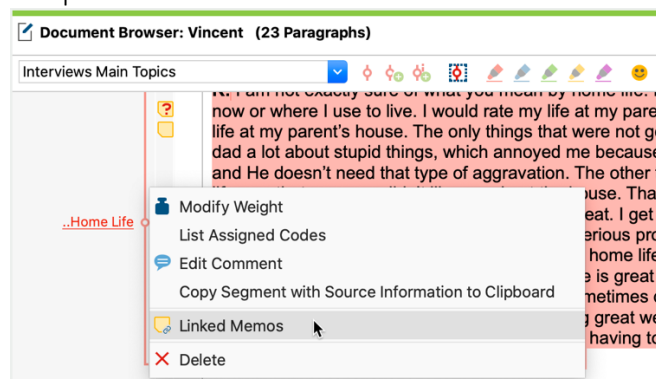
Document Browser: Vincent (23 Paragraphs)

Interviews Main Topics

R: I am not exactly sure of what you mean by home life.
now or where I use to live. I would rate my life at my pare
life at my parent's house. The only things that were not g
dad a lot about stupid things, which annoyed me becaus
and He doesn't need that type of aggravation. The other

..Home Life

Modify Weight
List Assigned Codes
Edit Comment
Copy Segment with Source Information to Clipboard
Linked Memos
Delete

eat. I get
erious pro
home life
e is great
metimes
g great w
having t